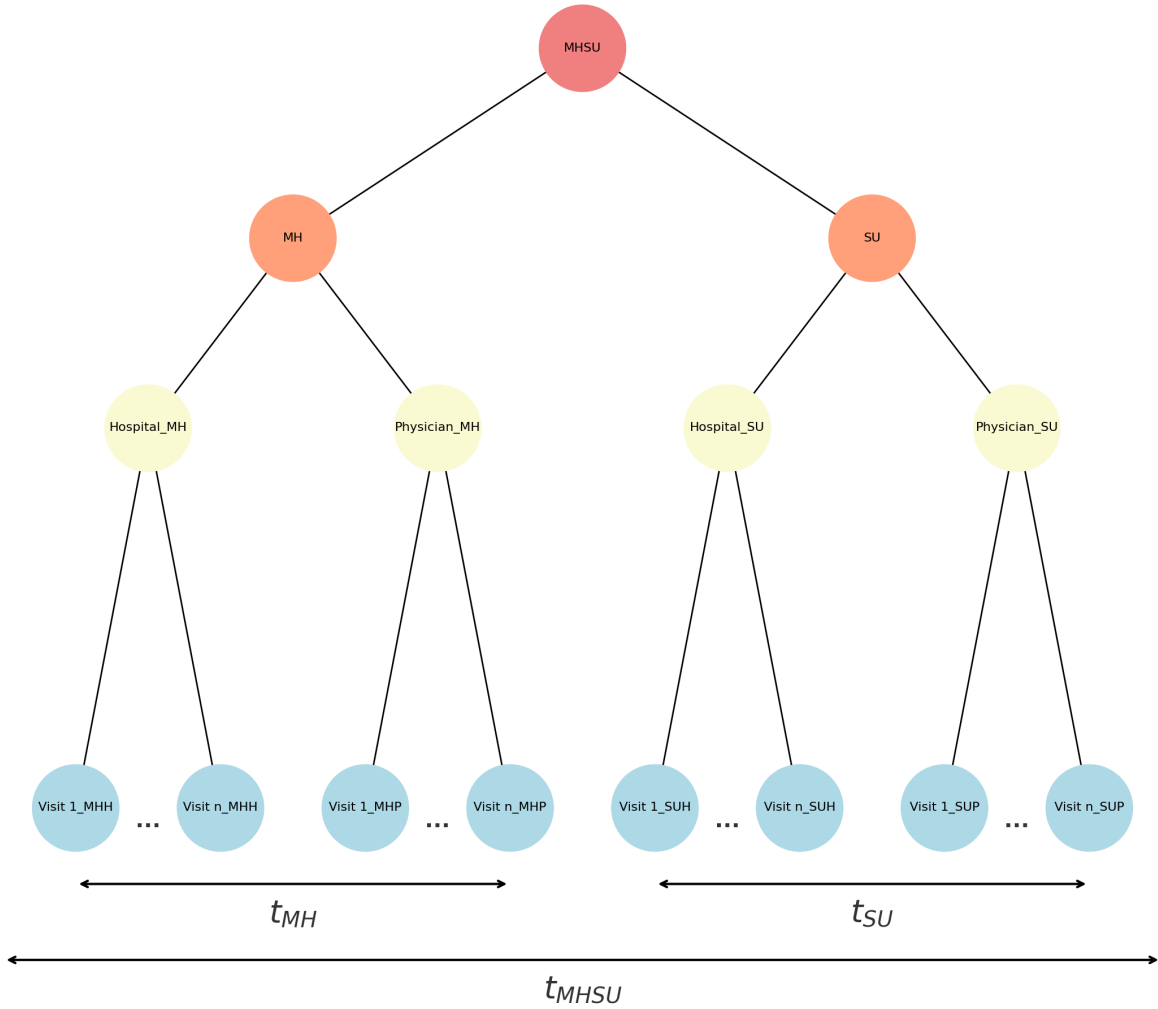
MHSU

MH

SU

Hospital_MH

Physician_MH

Hospital_SU

Physician_SU

Visit 1_MHH ... Visit n_MHH

Visit 1_MHP ... Visit n_MHP

Visit 1_SUH ... Visit n_SUH

Visit 1_SUP ... Visit n_SUP

$t_{MH}$

$t_{SU}$

$t_{MHSU}$